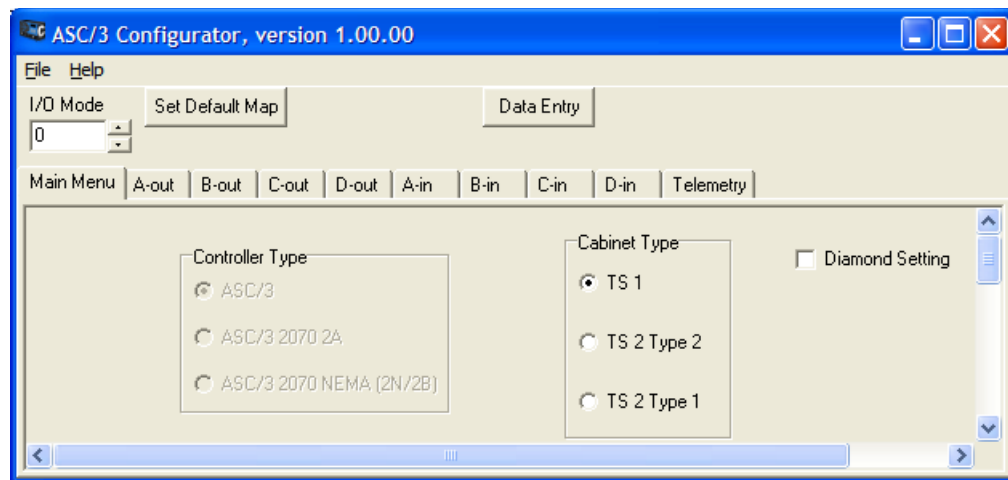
ASC/3 Configurator, version 1.00.00

File Help

I/O Mode
0

Set Default Map

Data Entry

Main Menu | A-out | B-out | C-out | D-out | A-in | B-in | C-in | D-in | Telemetry

Controller Type
ASC/3
ASC/3 2070 2A
ASC/3 2070 NEMA (2N/2B)

Cabinet Type
TS 1
TS 2 Type 2
TS 2 Type 1

Diamond Setting